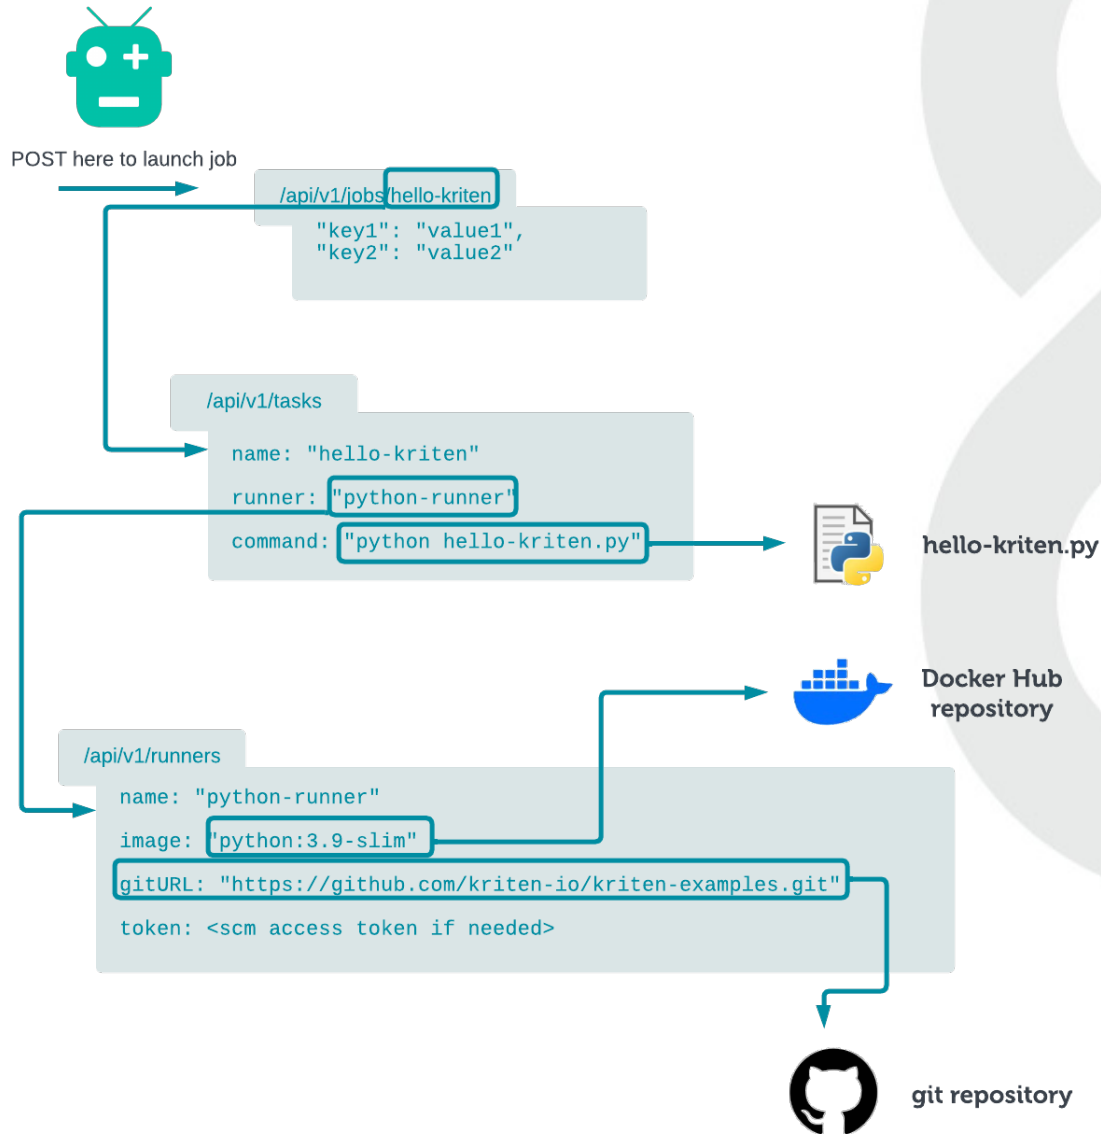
POST here to launch job

/api/v1/jobs/hello-kriten

"key1": "value1",
"key2": "value2"

/api/v1/tasks

name: "hello-kriten"

runner: "python-runner"

command: "python hello-kriten.py"

hello-kriten.py

Docker Hub repository

/api/v1/runners

name: "python-runner"

image: "python:3.9-slim"

gitURL: "https://github.com/kriten-io/kriten-examples.git"

token: <scm access token if needed>

git repository